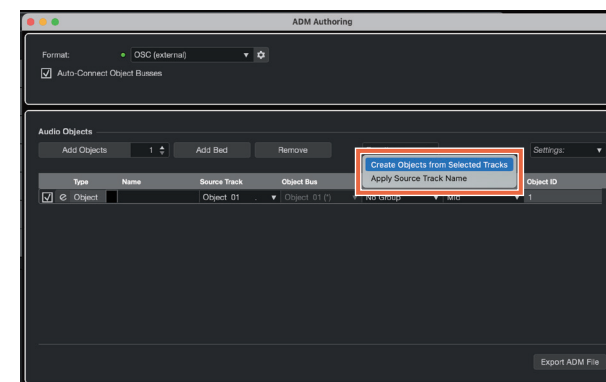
ADM Authoring

Format: OSC (external)

Auto-Connect Object Busses

Audio Objects

Add Objects 1 Add Bed Remove Settings:

Create Objects from Selected Tracks
Apply Source Track Name

| | Type | Name | Source Track | Object Bus | | | Object ID |
|---|---|---|---|---|---|---|---|
| ☑ | Object | | Object 01 | Object 01 (*) | No Group | Mid | 1 |

Export ADM File